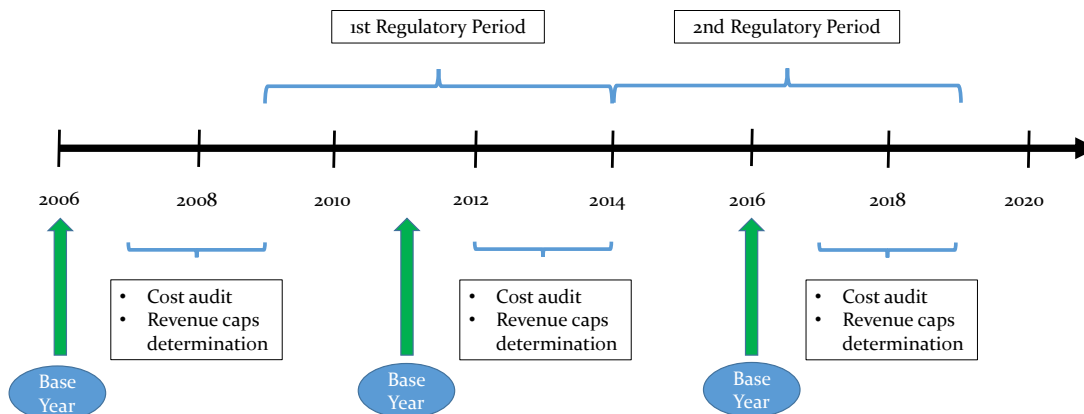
1st Regulatory Period

2nd Regulatory Period

2006

2008

2010

2012

2014

2016

2018

2020

• Cost audit
• Revenue caps determination

• Cost audit
• Revenue caps determination

• Cost audit
• Revenue caps determination

Base Year

Base Year

Base Year